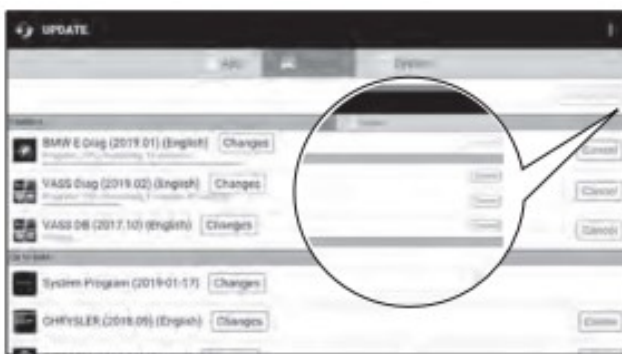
UPDATE

App

System

BMW E Diag (2019.01) (English) Changes

Cancel

VASS Diag (2019.02) (English) Changes

Cancel

VASS DB (2017.10) (English) Changes

Cancel

System Program (2019-01-17) Changes

CHRYSLER (2018.09) (English) Changes